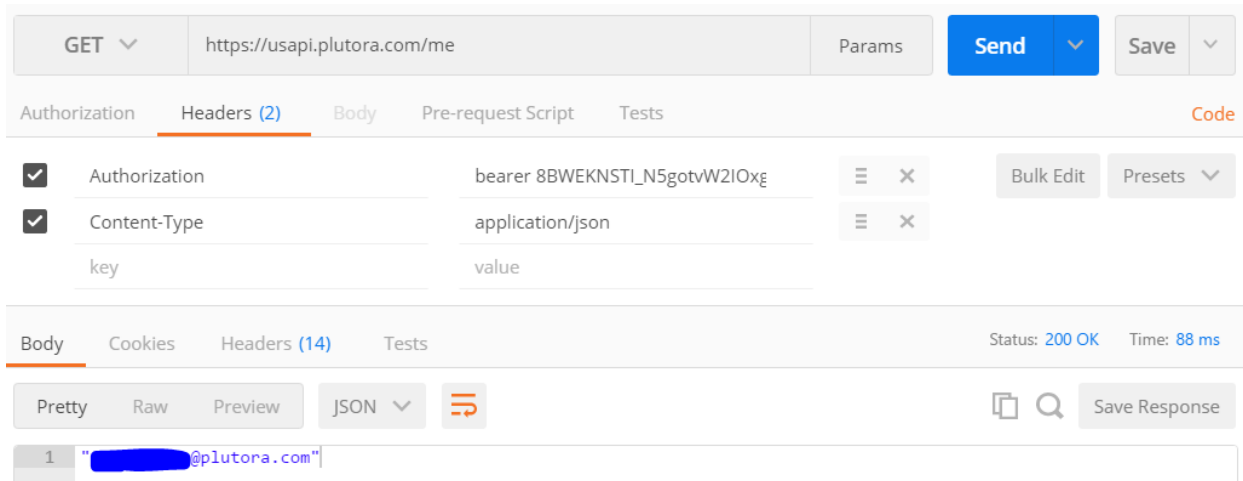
GET https://usapi.plutora.com/me Params Send Save

Authorization Headers (2) Body Pre-request Script Tests Code

Authorization bearer 8BWEKNSTI_N5gotvW2IOx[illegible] Bulk Edit Presets

Content-Type application/json

key value

Body Cookies Headers (14) Tests Status: 200 OK Time: 88 ms

Pretty Raw Preview JSON Save Response

1 "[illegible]@plutora.com"